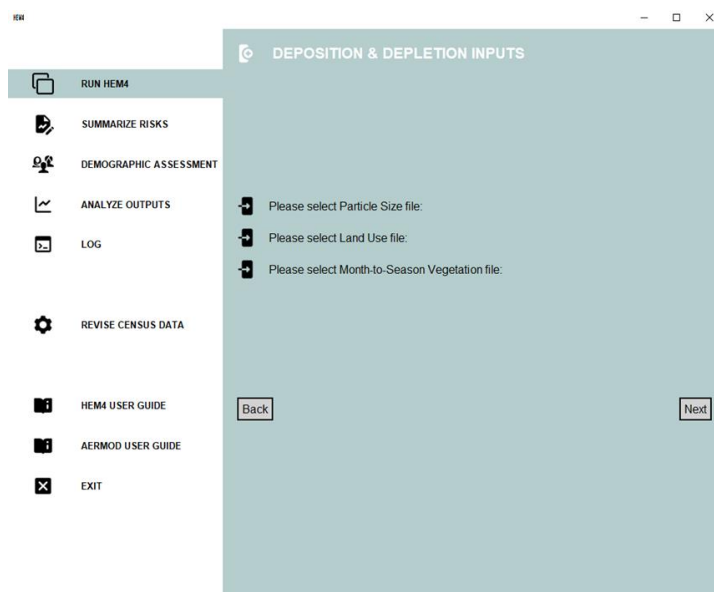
HEM4

DEPOSITION & DEPLETION INPUTS

RUN HEM4

SUMMARIZE RISKS

DEMOGRAPHIC ASSESSMENT

ANALYZE OUTPUTS

LOG

REVISE CENSUS DATA

HEM4 USER GUIDE

AERMOD USER GUIDE

EXIT

Please select Particle Size file:

Please select Land Use file:

Please select Month-to-Season Vegetation file:

Back

Next